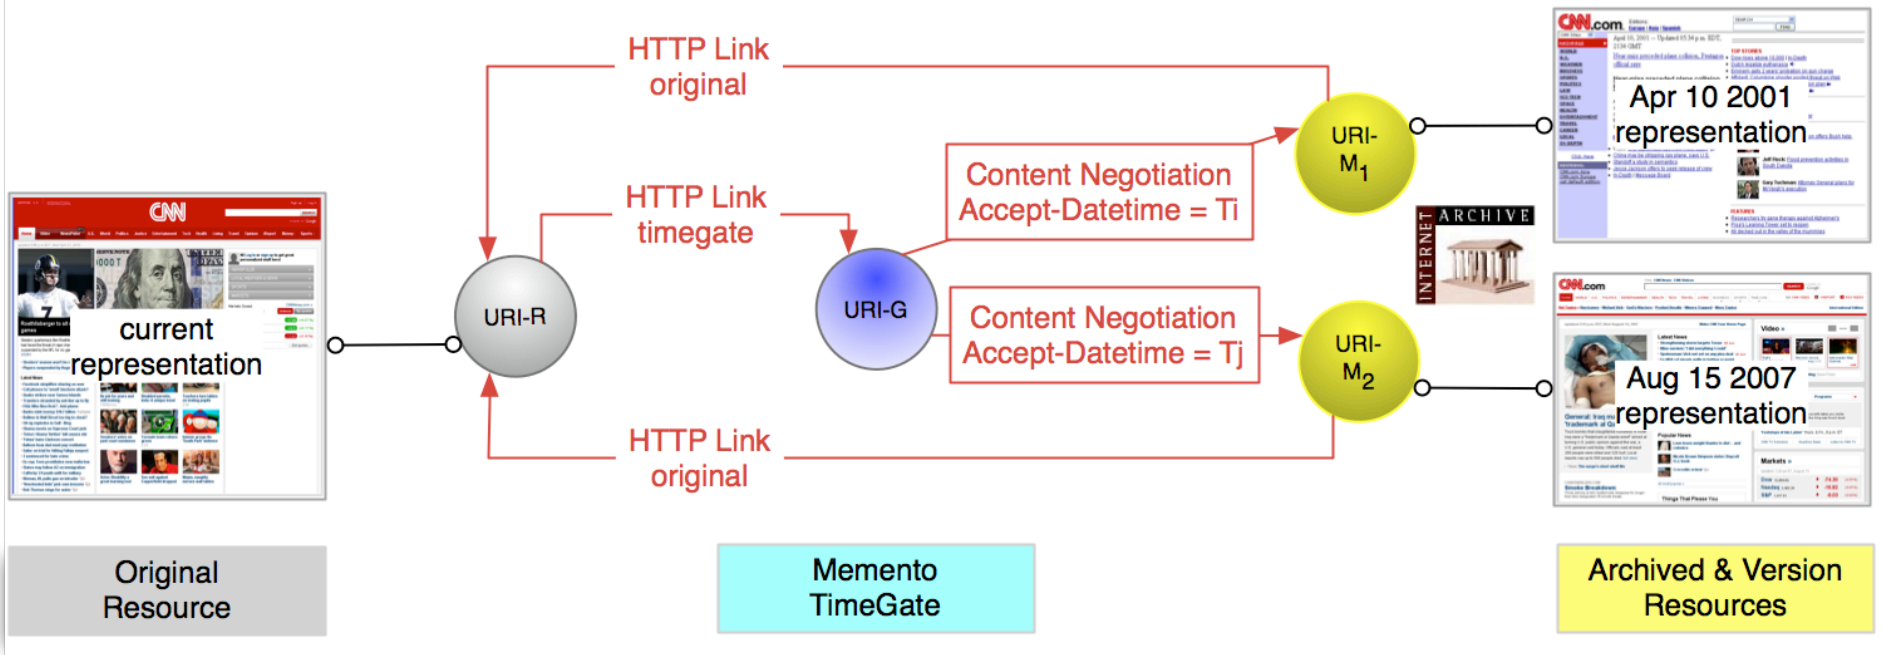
HTTP Link
original

HTTP Link
timegate

HTTP Link
original

Content Negotiation
Accept-Datetime = Ti

Content Negotiation
Accept-Datetime = Tj

URI-R

URI-G

URI-$M_1$

URI-$M_2$

CNN

current
representation

CNN.com

Apr 10 2001
representation

INTERNET ARCHIVE

CNN.com

Aug 15 2007
representation

Original
Resource

Memento
TimeGate

Archived & Version
Resources